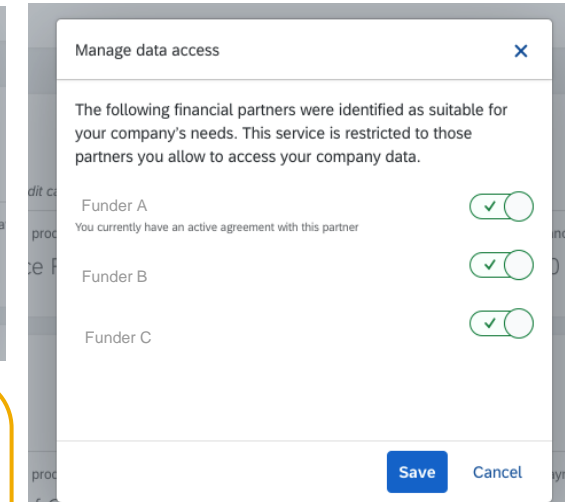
Manage data access

The following financial partners were identified as suitable for your company's needs. This service is restricted to those partners you allow to access your company data.

Funder A
You currently have an active agreement with this partner

Funder B

Funder C

Save Cancel